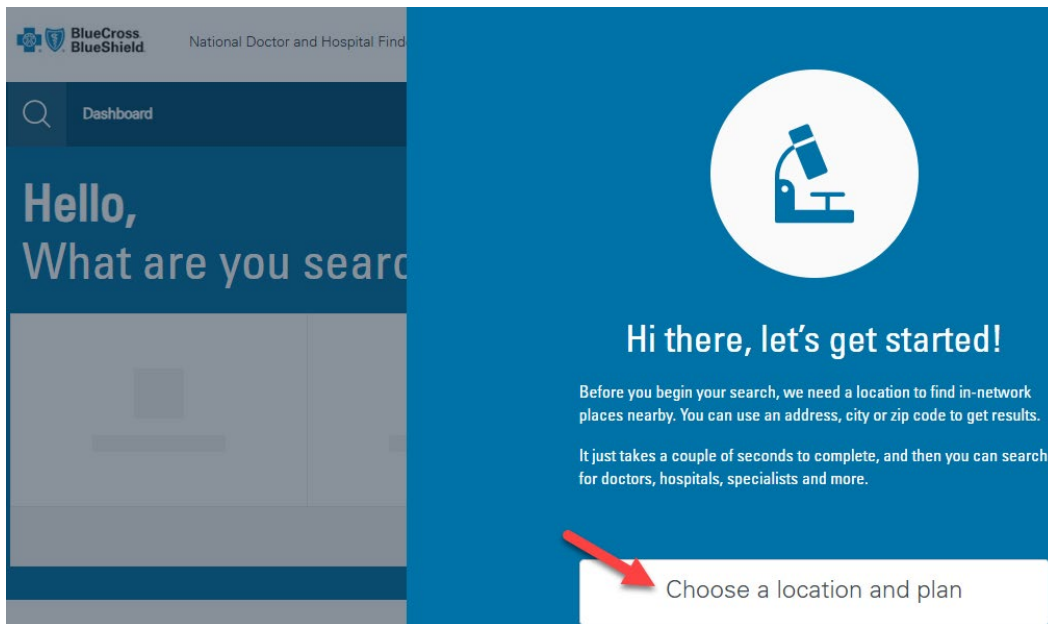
BlueCross BlueShield

National Doctor and Hospital Find

Dashboard

Hello,
What are you searc

Hi there, let's get started!

Before you begin your search, we need a location to find in-network places nearby. You can use an address, city or zip code to get results.

It just takes a couple of seconds to complete, and then you can search for doctors, hospitals, specialists and more.

Choose a location and plan